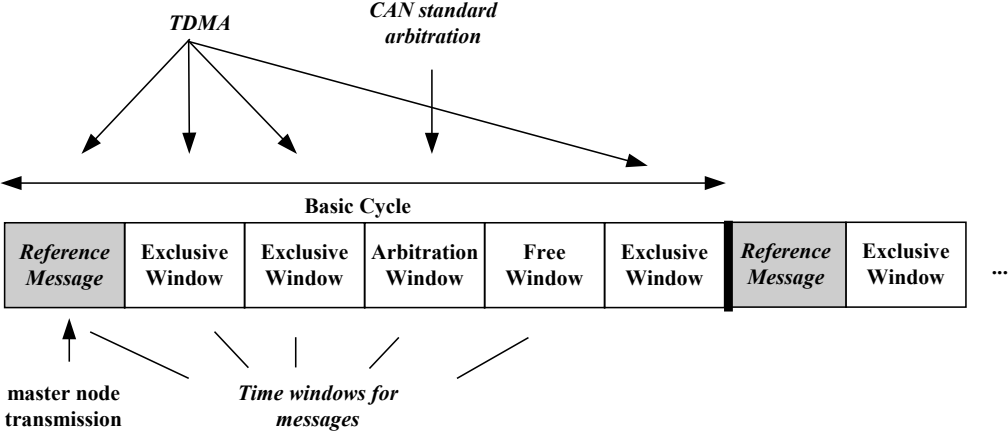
TDMA

CAN standard arbitration

Basic Cycle

| Reference Message | Exclusive Window | Exclusive Window | Arbitration Window | Free Window | Exclusive Window | Reference Message | Exclusive Window |
|---|---|---|---|---|---|---|---|

...

master node transmission

Time windows for messages